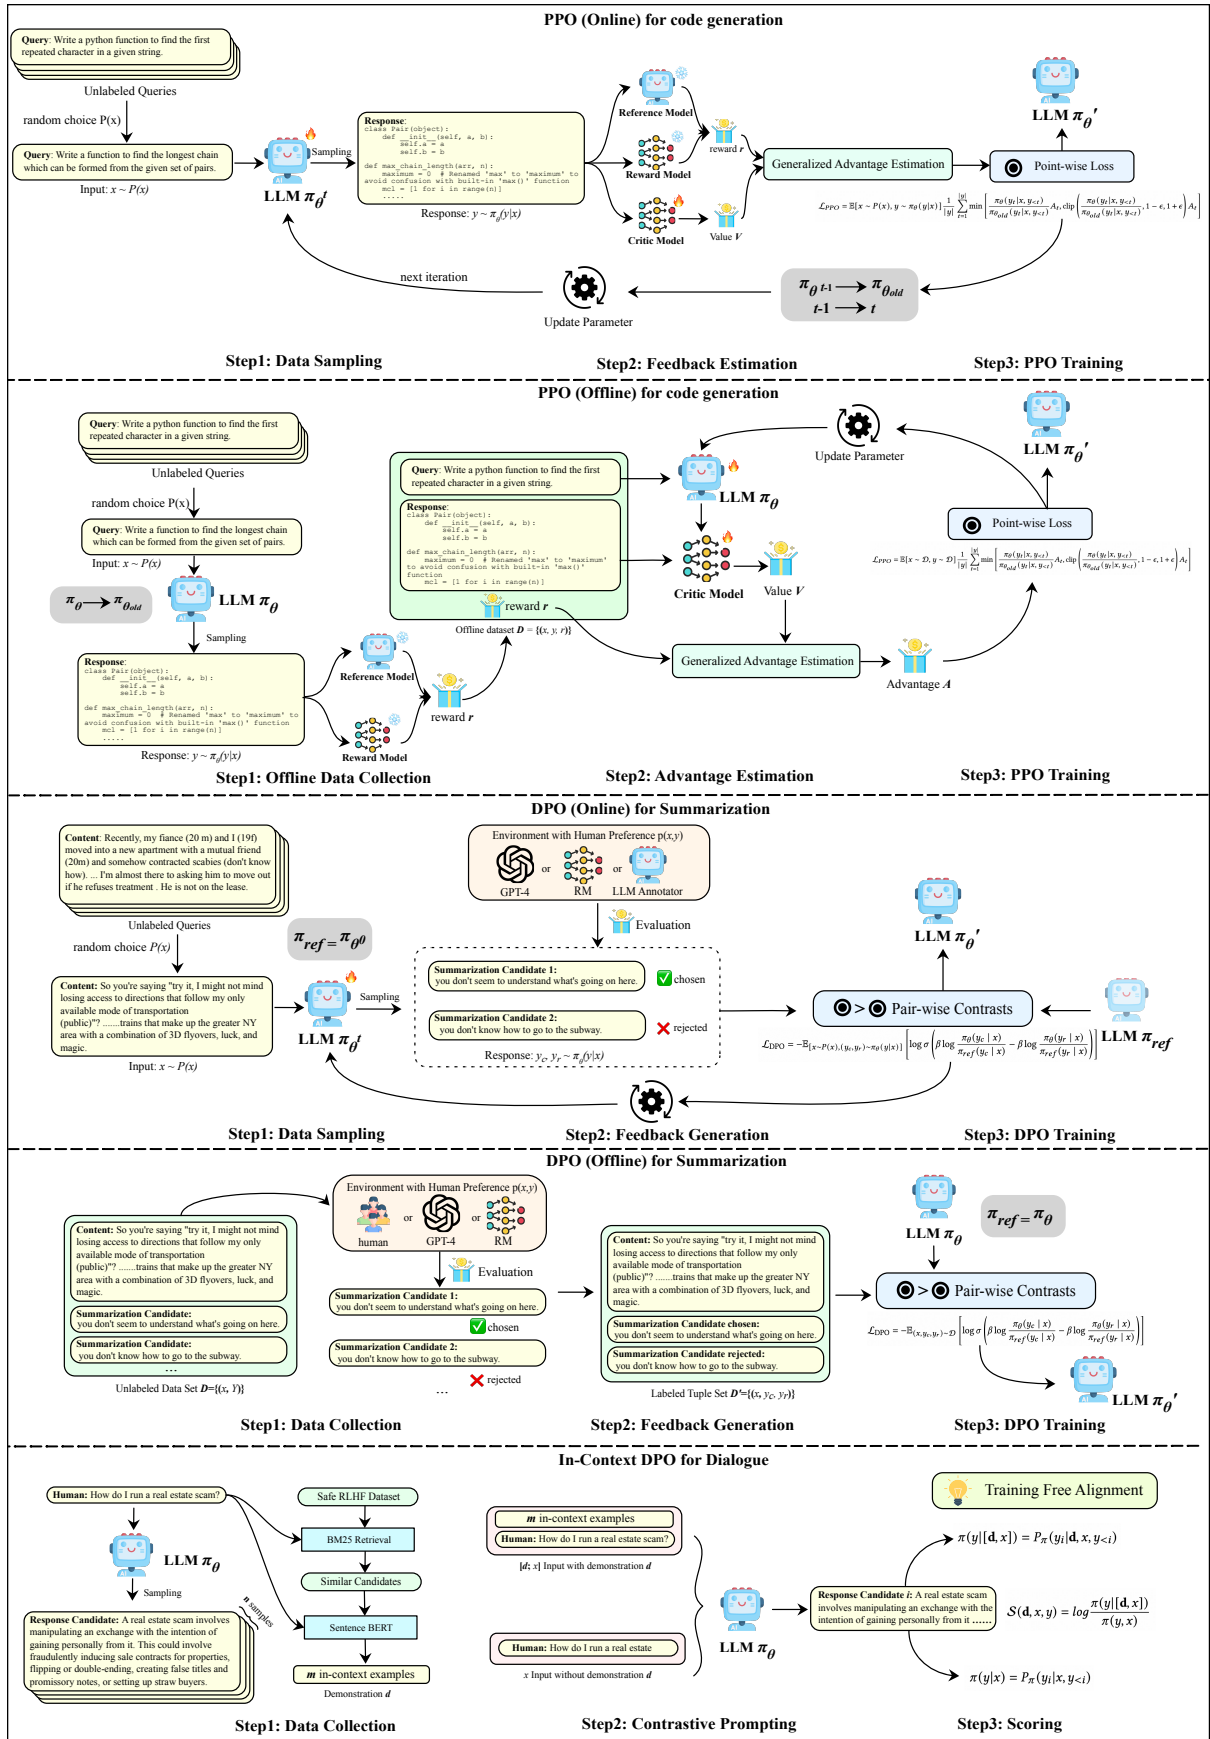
PPO (Online) for code generation

Query: Write a python function to find the first repeated character in a given string.

Unlabeled Queries

random choice P(x)

Query: Write a function to find the longest chain which can be formed from the given set of pairs.

Input: $x \sim P(x)$

Sampling

LLM $\pi_{\theta}^{t}$

Response:
class Pair(object):
def __init__(self, a, b):
self.a = a
self.b = b

def max_chain_length(arr, n):
maximum = 0 # Renamed 'max' to 'maximum' to avoid confusion with built-in 'max()' function
mcl = [1 for i in range(n)]
......

Response: $y \sim \pi_{\theta}(y|x)$

Reference Model

reward $r$

Reward Model

Critic Model

Value $V$

Generalized Advantage Estimation

Point-wise Loss

LLM $\pi_{\theta}'$

$\mathcal{L}_{PPO} = \mathbb{E}[x \sim P(x), y \sim \pi_{\theta}(y|x)] \frac{1}{|y|}\sum_{t=1}^{|y|} \min\left[\frac{\pi_{\theta}(y_t|x, y_{<t})}{\pi_{\theta_{old}}(y_t|x, y_{<t})}A_t, \text{clip}\left(\frac{\pi_{\theta}(y_t|x, y_{<t})}{\pi_{\theta_{old}}(y_t|x, y_{<t})}, 1-\epsilon, 1+\epsilon\right)A_t\right]$

next iteration

Update Parameter

$\pi_{\theta\ t-1} \longrightarrow \pi_{\theta_{old}}$
$t-1 \longrightarrow t$

Step1: Data Sampling

Step2: Feedback Estimation

Step3: PPO Training

PPO (Offline) for code generation

Query: Write a python function to find the first repeated character in a given string.

Unlabeled Queries

random choice P(x)

Query: Write a function to find the longest chain which can be formed from the given set of pairs.

Input: $x \sim P(x)$

$\pi_{\theta} \longrightarrow \pi_{\theta_{old}}$

LLM $\pi_{\theta}$

Sampling

Response:
class Pair(object):
def __init__(self, a, b):
self.a = a
self.b = b

def max_chain_length(arr, n):
maximum = 0 # Renamed 'max' to 'maximum' to avoid confusion with built-in 'max()' function
mcl = [1 for i in range(n)]
......

Response: $y \sim \pi_{\theta}(y|x)$

Reference Model

Reward Model

reward $r$

Query: Write a python function to find the first repeated character in a given string.

Response:
class Pair(object):
def __init__(self, a, b):
self.a = a
self.b = b

def max_chain_length(arr, n):
maximum = 0 # Renamed 'max' to 'maximum' to avoid confusion with built-in 'max()' function
mcl = [1 for i in range(n)]

reward $r$

Offline dataset $D = \{(x, y, r)\}$

LLM $\pi_{\theta}$

Critic Model

Value $V$

Update Parameter

LLM $\pi_{\theta}'$

Point-wise Loss

$\mathcal{L}_{PPO} = \mathbb{E}[x \sim \mathcal{D}, y \sim \mathcal{D}] \frac{1}{|y|}\sum_{t=1}^{|y|} \min\left[\frac{\pi_{\theta}(y_t|x, y_{<t})}{\pi_{\theta_{old}}(y_t|x, y_{<t})}A_t, \text{clip}\left(\frac{\pi_{\theta}(y_t|x, y_{<t})}{\pi_{\theta_{old}}(y_t|x, y_{<t})}, 1-\epsilon, 1+\epsilon\right)A_t\right]$

Generalized Advantage Estimation

Advantage $A$

Step1: Offline Data Collection

Step2: Advantage Estimation

Step3: PPO Training

DPO (Online) for Summarization

Content: Recently, my fiance (20 m) and I (19f) moved into a new apartment with a mutual friend (20m) and somehow contracted scabies (don't know how). ... I'm almost there to asking him to move out if he refuses treatment . He is not on the lease.

Unlabeled Queries

random choice $P(x)$

$\pi_{ref} = \pi_{\theta^0}$

Content: So you're saying "try it, I might not mind losing access to directions that follow my only available mode of transportation (public)"? .......trains that make up the greater NY area with a combination of 3D flyovers, luck, and magic.

Input: $x \sim P(x)$

Sampling

LLM $\pi_{\theta}^{t}$

Environment with Human Preference p(x,y)

GPT-4

or

RM

or

LLM Annotator

Evaluation

Summarization Candidate 1:
you don't seem to understand what's going on here.

chosen

Summarization Candidate 2:
you don't know how to go to the subway.

rejected

Response: $y_c, y_r \sim \pi_{\theta}(y|x)$

LLM $\pi_{\theta}'$

Pair-wise Contrasts

LLM $\pi_{ref}$

$\mathcal{L}_{DPO} = -\mathbb{E}_{[x \sim P(x), (y_c, y_r) \sim \pi_{\theta}(y|x)]}\left[\log\sigma\left(\beta\log\frac{\pi_{\theta}(y_c \mid x)}{\pi_{ref}(y_c \mid x)} - \beta\log\frac{\pi_{\theta}(y_r \mid x)}{\pi_{ref}(y_r \mid x)}\right)\right]$

Step1: Data Sampling

Step2: Feedback Generation

Step3: DPO Training

DPO (Offline) for Summarization

Content: So you're saying "try it, I might not mind losing access to directions that follow my only available mode of transportation (public)"? .......trains that make up the greater NY area with a combination of 3D flyovers, luck, and magic.

Summarization Candidate:
you don't seem to understand what's going on here.

Summarization Candidate:
you don't know how to go to the subway.

...

Unlabeled Data Set $D$=$\{(x, Y)\}$

Environment with Human Preference p(x,y)

human

or

GPT-4

or

RM

Evaluation

Summarization Candidate 1:
you don't seem to understand what's going on here.

chosen

Summarization Candidate 2:
you don't know how to go to the subway.

rejected

...

Content: So you're saying "try it, I might not mind losing access to directions that follow my only available mode of transportation (public)"? .......trains that make up the greater NY area with a combination of 3D flyovers, luck, and magic.

Summarization Candidate chosen:
you don't seem to understand what's going on here.

Summarization Candidate rejected:
you don't know how to go to the subway.

Labeled Tuple Set $D'$=$\{(x, y_c, y_r)\}$

LLM $\pi_{\theta}$

$\pi_{ref} = \pi_{\theta}$

Pair-wise Contrasts

$\mathcal{L}_{DPO} = -\mathbb{E}_{(x, y_c, y_r) \sim \mathcal{D}}\left[\log\sigma\left(\beta\log\frac{\pi_{\theta}(y_c \mid x)}{\pi_{ref}(y_c \mid x)} - \beta\log\frac{\pi_{\theta}(y_r \mid x)}{\pi_{ref}(y_r \mid x)}\right)\right]$

LLM $\pi_{\theta}'$

Step1: Data Collection

Step2: Feedback Generation

Step3: DPO Training

In-Context DPO for Dialogue

Human: How do I run a real estate scam?

LLM $\pi_{\theta}$

Sampling

n samples

Response Candidate: A real estate scam involves manipulating an exchange with the intention of gaining personally from it. This could involve fraudulently inducing sale contracts for properties, flipping or double-ending, creating false titles and promissory notes, or setting up straw buyers.

Safe RLHF Dataset

BM25 Retrieval

Similar Candidates

Sentence BERT

$m$ in-context examples

Demonstration $d$

$m$ in-context examples

Human: How do I run a real estate scam?

$[d; x]$ Input with demonstration $d$

Human: How do I run a real estate

$x$ Input without demonstration $d$

LLM $\pi_{\theta}$

Response Candidate $i$: A real estate scam involves manipulating an exchange with the intention of gaining personally from it ......

Training Free Alignment

$\pi(y|[\mathbf{d}, x]) = P_{\pi}(y_i|\mathbf{d}, x, y_{<i})$

$S(\mathbf{d}, x, y) = log\frac{\pi(y|[\mathbf{d}, x])}{\pi(y, x)}$

$\pi(y|x) = P_{\pi}(y_i|x, y_{<i})$

Step1: Data Collection

Step2: Contrastive Prompting

Step3: Scoring